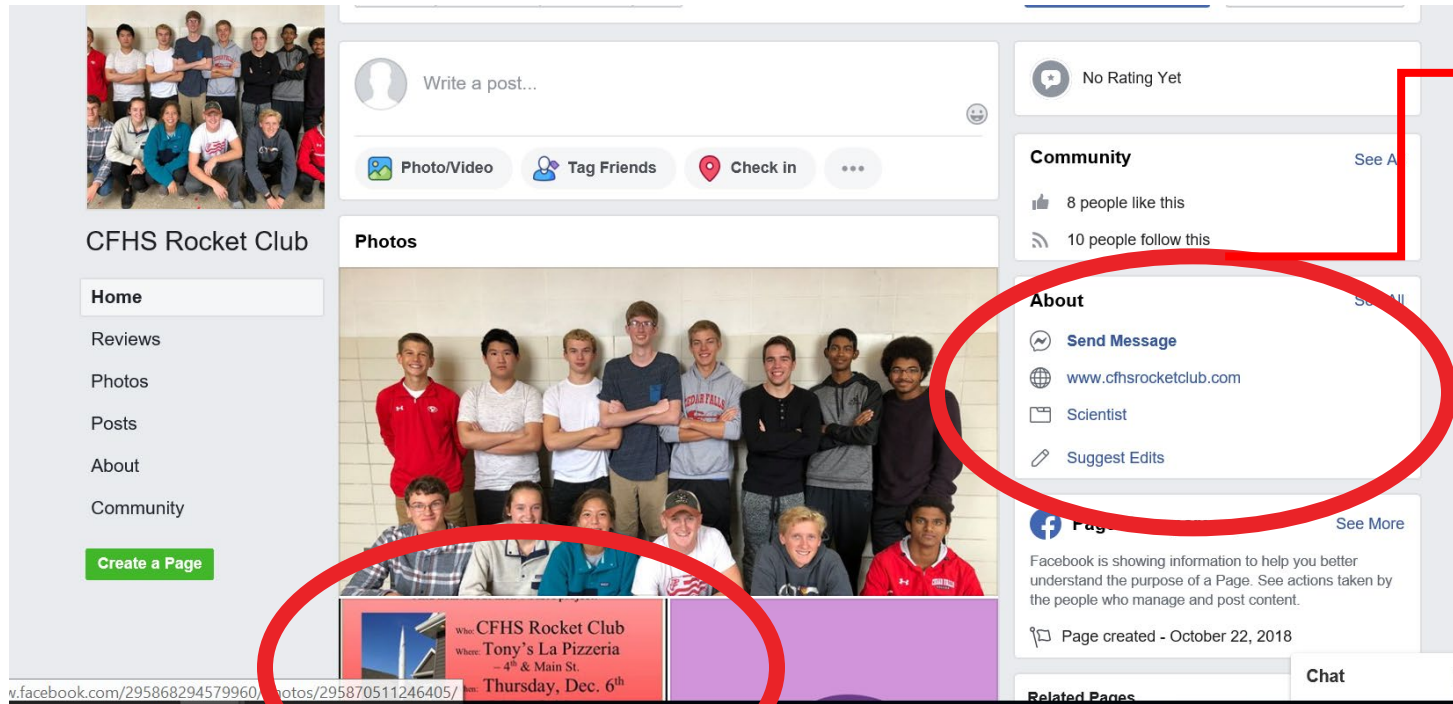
CFHS Rocket Club

Home

Reviews

Photos

Posts

About

Community

Create a Page

Write a post...

Photo/Video

Tag Friends

Check in

Photos

Who: CFHS Rocket Club
Where: Tony's La Pizzeria – $4^{th}$ & Main St.
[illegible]: Thursday, Dec. $6^{th}$

No Rating Yet

Community

See A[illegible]

8 people like this

10 people follow this

About

See All

Send Message

www.cfhsrocketclub.com

Scientist

Suggest Edits

Page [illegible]

See More

Facebook is showing information to help you better understand the purpose of a Page. See actions taken by the people who manage and post content.

Page created - October 22, 2018

Related Pages

Chat

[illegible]w.facebook.com/295868294579960/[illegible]otos/295870511246405/